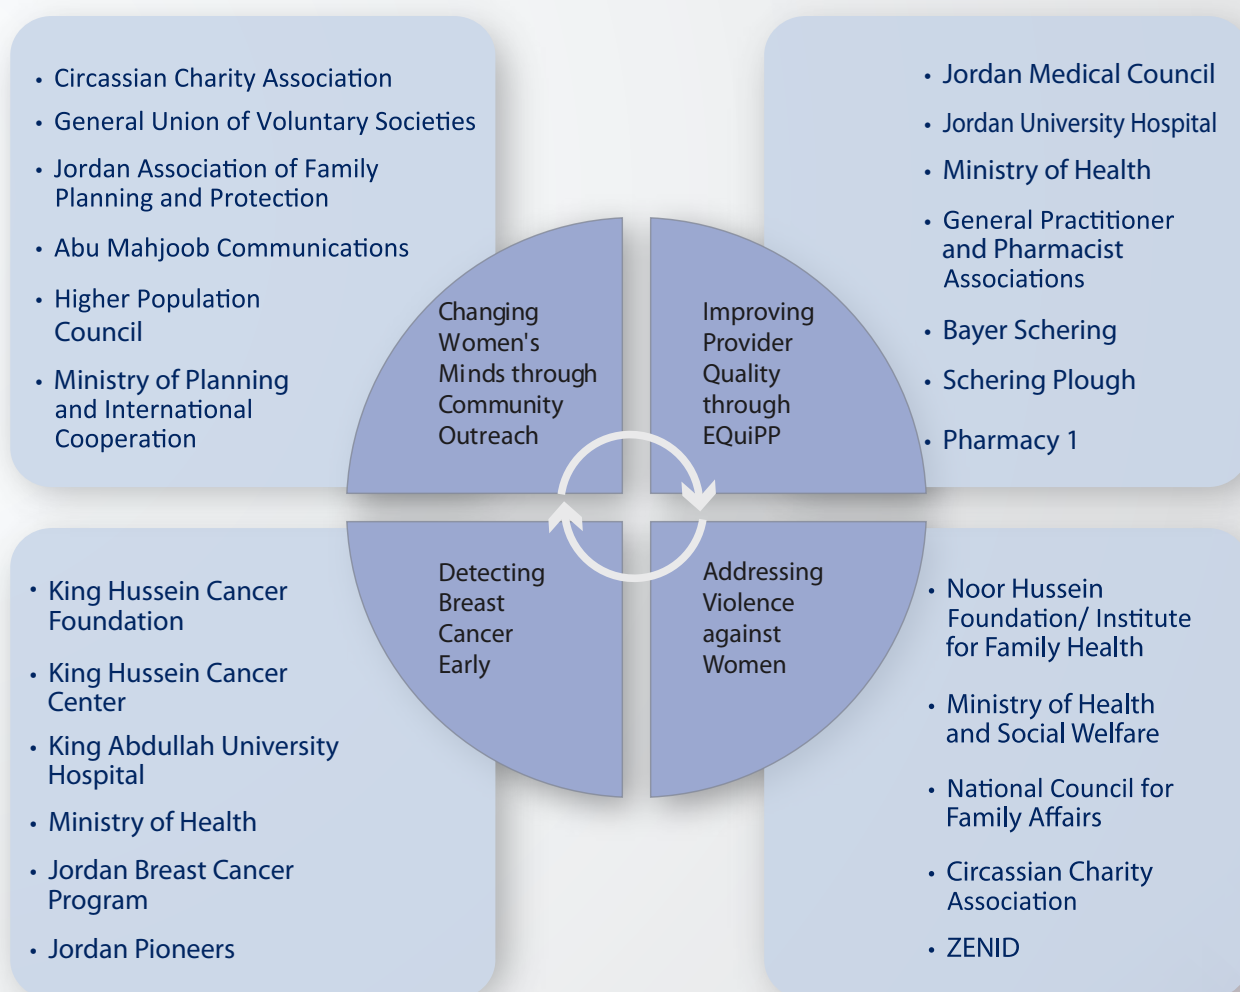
- Circassian Charity Association
- General Union of Voluntary Societies
- Jordan Association of Family Planning and Protection
- Abu Mahjoob Communications
- Higher Population Council
- Ministry of Planning and International Cooperation

Changing Women's Minds through Community Outreach

Improving Provider Quality through EQuiPP

- Jordan Medical Council
- Jordan University Hospital
- Ministry of Health
- General Practitioner and Pharmacist Associations
- Bayer Schering
- Schering Plough
- Pharmacy 1

- King Hussein Cancer Foundation
- King Hussein Cancer Center
- King Abdullah University Hospital
- Ministry of Health
- Jordan Breast Cancer Program
- Jordan Pioneers

Detecting Breast Cancer Early

Addressing Violence against Women

- Noor Hussein Foundation/ Institute for Family Health
- Ministry of Health and Social Welfare
- National Council for Family Affairs
- Circassian Charity Association
- ZENID